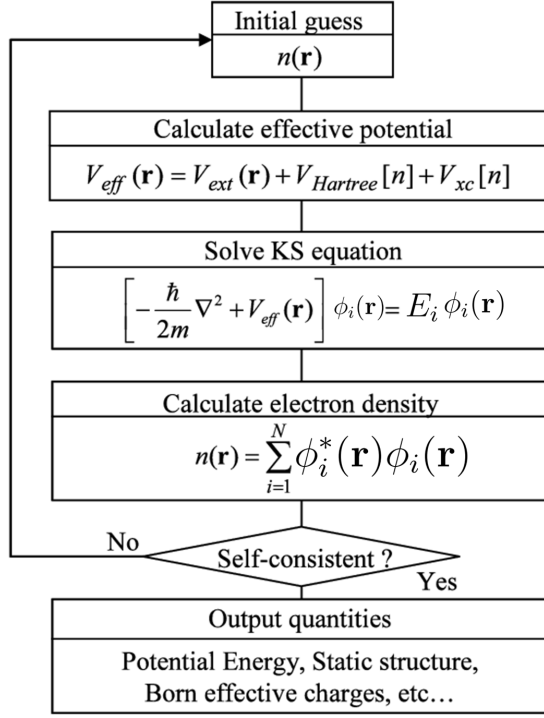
Initial guess

$n(\mathbf{r})$

Calculate effective potential

$V_{eff}(\mathbf{r}) = V_{ext}(\mathbf{r}) + V_{Hartree}[n] + V_{xc}[n]$

Solve KS equation

$\left[-\frac{\hbar}{2m}\nabla^2 + V_{eff}(\mathbf{r})\right]\phi_i(\mathbf{r}) = E_i\,\phi_i(\mathbf{r})$

Calculate electron density

$n(\mathbf{r}) = \sum_{i=1}^{N}\phi_i^*(\mathbf{r})\phi_i(\mathbf{r})$

No

Self-consistent ?

Yes

Output quantities

Potential Energy, Static structure, Born effective charges, etc…